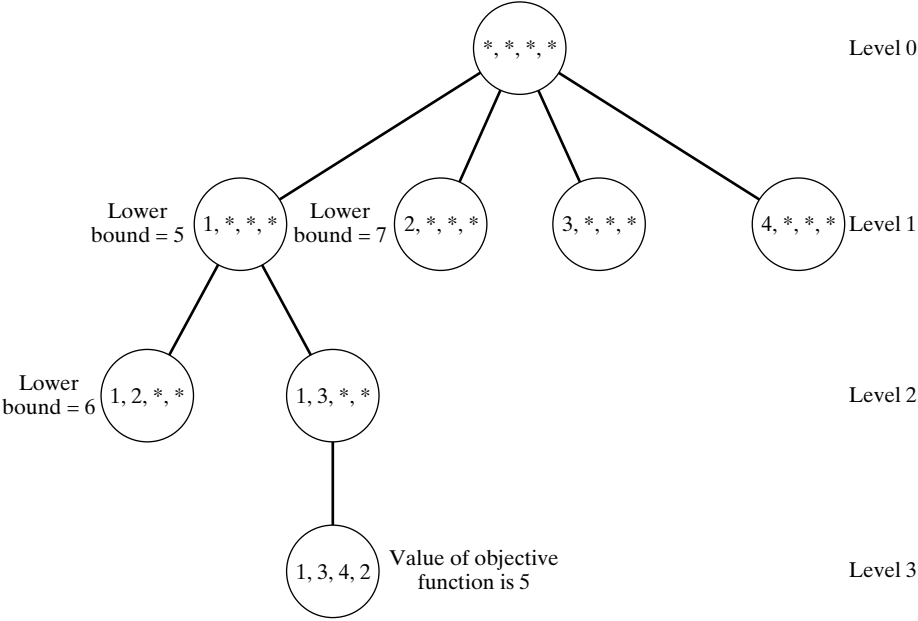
*, *, *, *

Level 0

Lower bound = 5

1, *, *, *

Lower bound = 7

2, *, *, *

3, *, *, *

4, *, *, *

Level 1

Lower bound = 6

1, 2, *, *

1, 3, *, *

Level 2

1, 3, 4, 2

Value of objective function is 5

Level 3